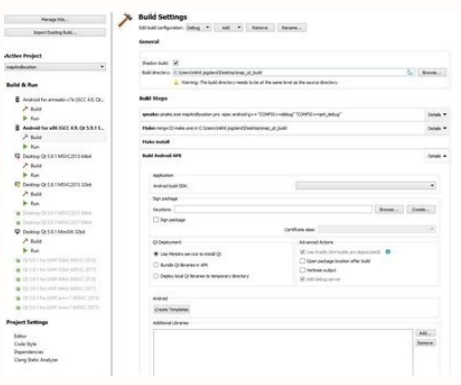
Manage Kits...

Import Existing Build...

Active Project

mapInfoButton

Build & Run

Android for armeabi-v7a (GCC 4.9, Qt...

Build

Run

Android for x86 (GCC 4.9, Qt 5.9.1 f...

Build

Run

Desktop Qt 5.9.1 MSVC2015 64bit

Build

Run

Desktop Qt 5.9.1 MSVC2015 32bit

Build

Run

Desktop Qt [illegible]

Desktop Qt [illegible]

Desktop Qt 5.9.1 MinGW 32bit

Build

Run

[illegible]

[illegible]

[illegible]

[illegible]

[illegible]

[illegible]

Project Settings

Editor

Code Style

Dependencies

Clang Static Analyzer

Build Settings

Edit build configuration: Debug Add Remove Rename...

General

Shadow build:

Build directory: C:\Users\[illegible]\Desktop\map_x5_build

Browse...

Warning: The build directory needs to be at the same level as the source directory.

Build Steps

qmake: qmake.exe mapInfoButton.pro -spec android-g++ "CONFIG+=debug" "CONFIG+=qml_debug"

Details

Make: mingw32-make.exe in C:\Users\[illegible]\Desktop\map_x5_build

Details

Make install

Build Android APK

Details

Application

Android build SDK:

Sign package

Keystore:

Browse...

Create...

Sign package

Certificate alias:

Qt Deployment

Use Ministro service to install Qt

Bundle Qt libraries in APK

Deploy local Qt libraries to temporary directory

Advanced Actions

Use Gradle (Ant builds are deprecated)

Open package location after build

Verbose output

Add debug server

Android

Create Templates

Additional Libraries

Add...

Remove